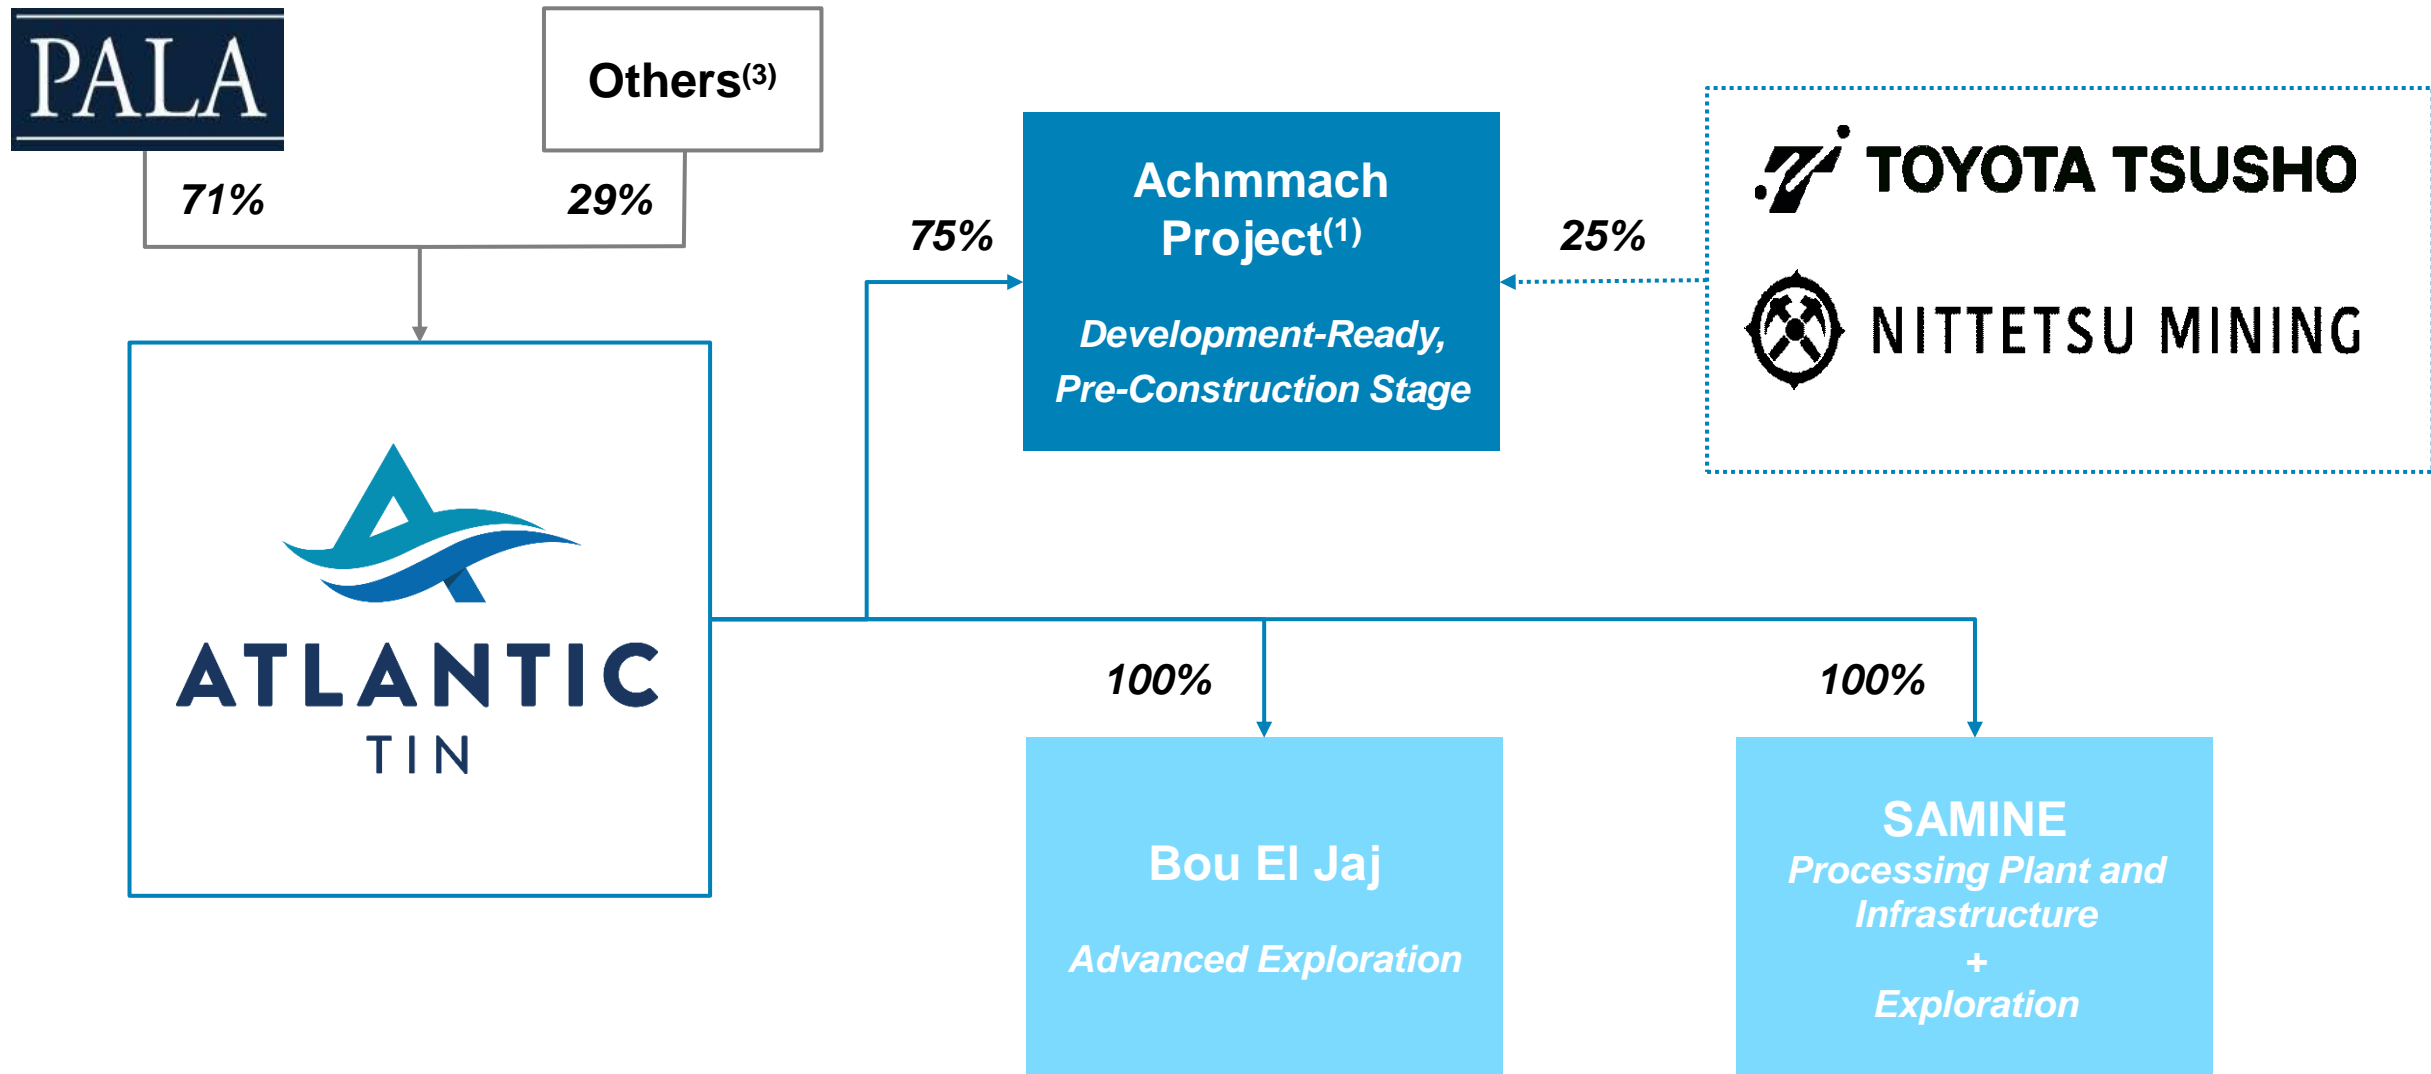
PALA

Others$^{(3)}$

71%

29%

ATLANTIC TIN

75%

Achmmach Project$^{(1)}$

Development-Ready, Pre-Construction Stage

25%

TOYOTA TSUSHO

NITTETSU MINING

100%

100%

Bou El Jaj

Advanced Exploration

SAMINE

Processing Plant and Infrastructure

+

Exploration